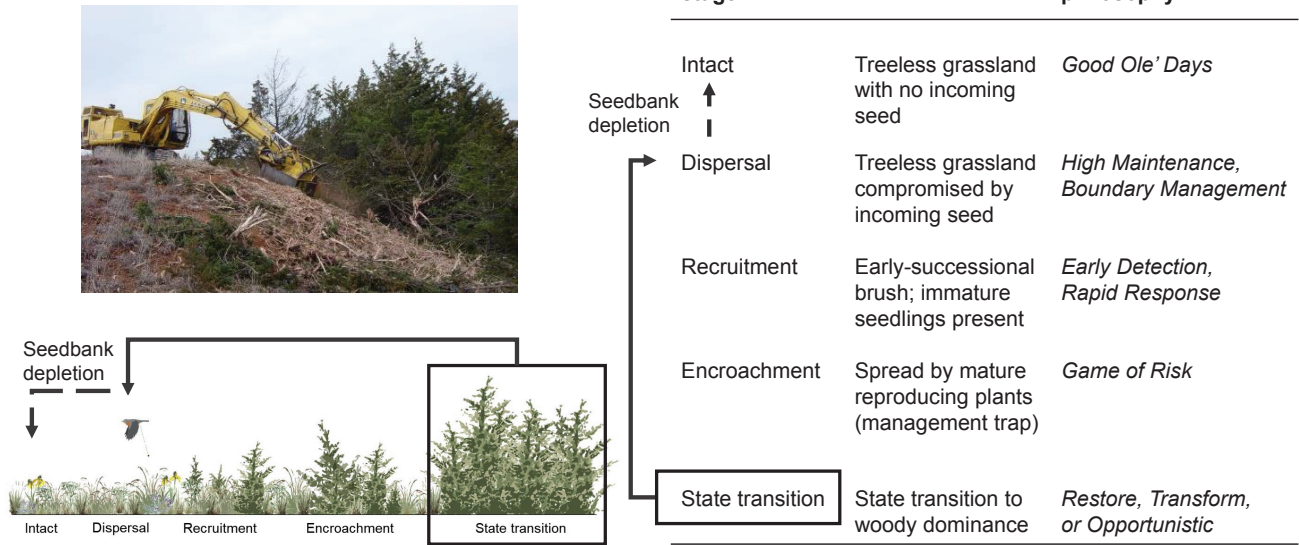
Seedbank depletion

Intact | Dispersal | Recruitment | Encroachment | State transition

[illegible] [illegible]

| | | |
|---|---|---|
| Intact | Treeless grassland with no incoming seed | *Good Ole' Days* |
| Dispersal | Treeless grassland compromised by incoming seed | *High Maintenance, Boundary Management* |
| Recruitment | Early-successional brush; immature seedlings present | *Early Detection, Rapid Response* |
| Encroachment | Spread by mature reproducing plants (management trap) | *Game of Risk* |
| State transition | State transition to woody dominance | *Restore, Transform, or Opportunistic* |

Seedbank depletion